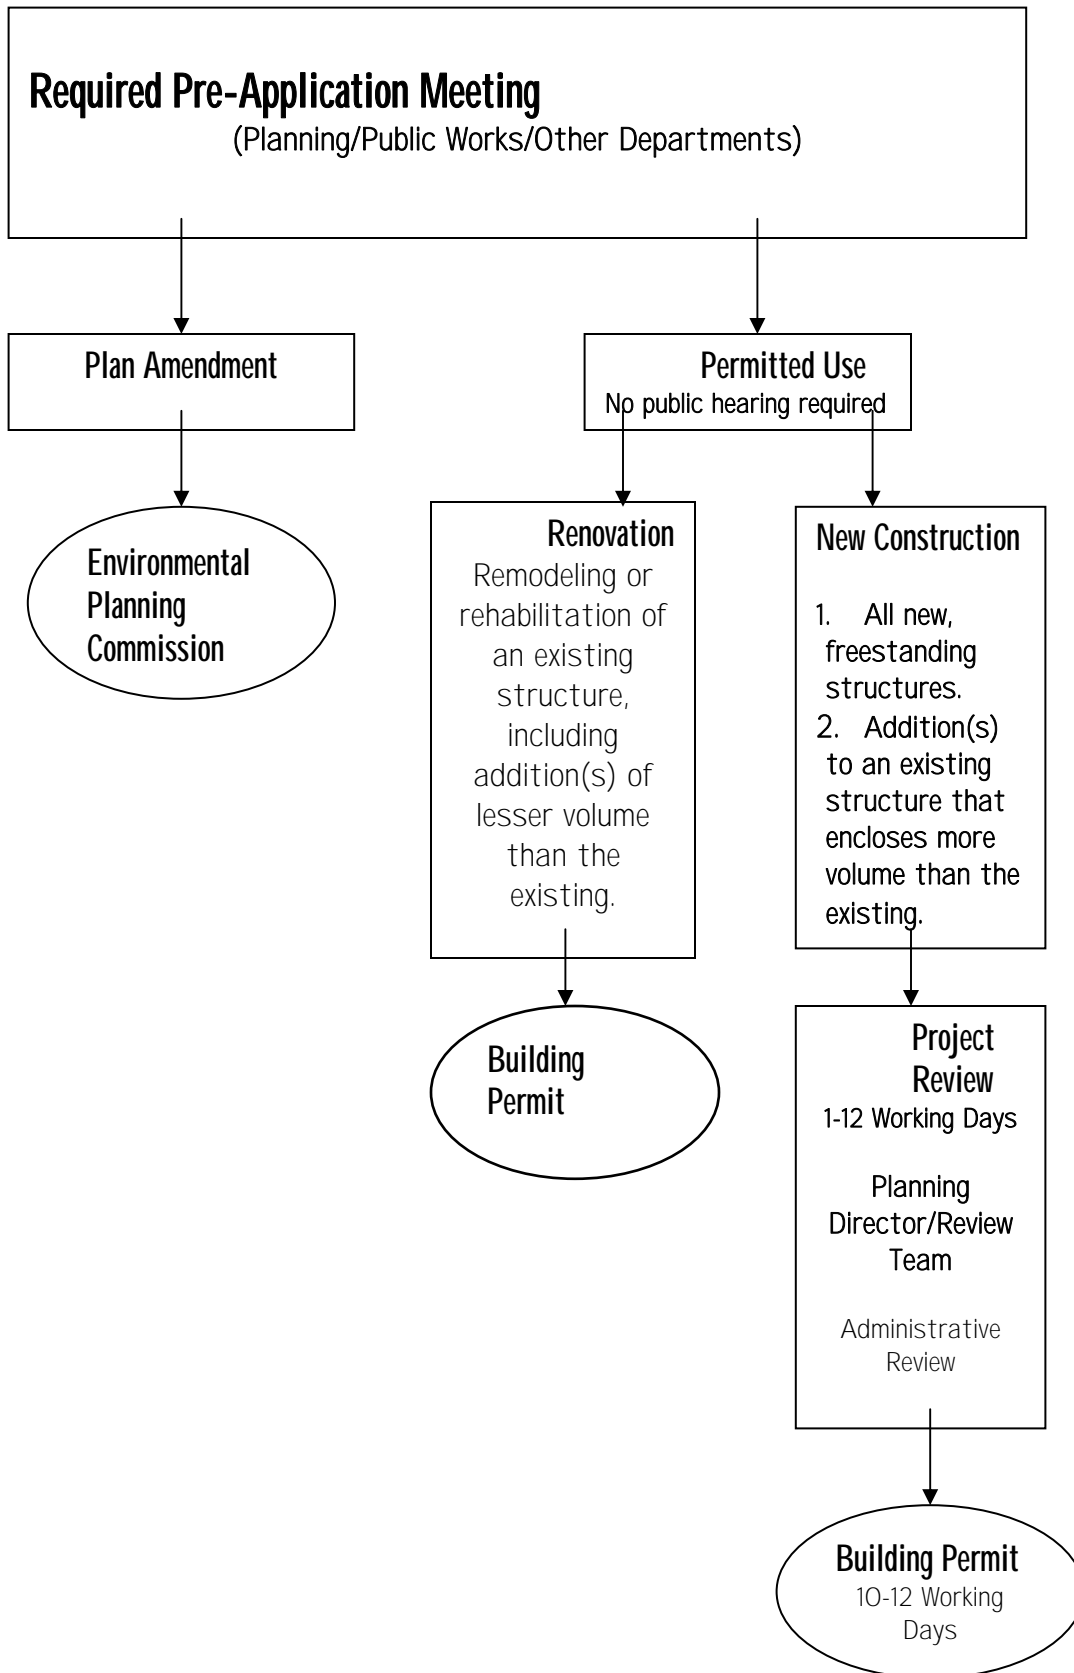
Required Pre-Application Meeting
(Planning/Public Works/Other Departments)

Plan Amendment

Environmental Planning Commission

Permitted Use
No public hearing required

Renovation
Remodeling or rehabilitation of an existing structure, including addition(s) of lesser volume than the existing.

Building Permit

New Construction

1. All new, freestanding structures.
2. Addition(s) to an existing structure that encloses more volume than the existing.

Project Review
1-12 Working Days

Planning Director/Review Team

Administrative Review

Building Permit
10-12 Working Days